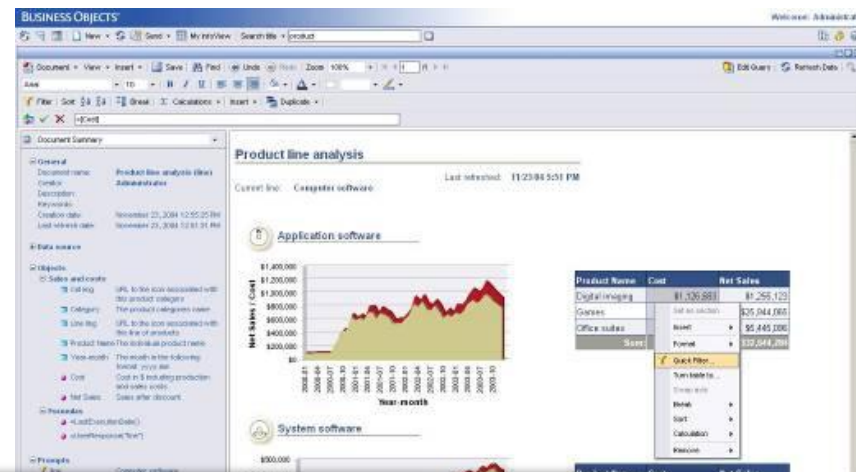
BUSINESS OBJECTS

Welcome: Administrat

New • Send • My InfoView Search title • product

Document • View • Insert • Save Find Undo Redo Zoom 100% 1

Edit Query Refresh Data

Arial 10 B I U

Filter Sort Break Calculations • Insert • Duplicate •

=[Cost]

Document Summary

General
Document name: Product line analysis (line)
Creator: Administrator
Description:
Keywords:
Creation date: November 23, 2004 12:55:25 PM
Last refresh date: November 23, 2004 12:51:51 PM

Data source

Objects
Sales and costs
Cat img: URL to the icon associated with this product category
Category: The product categories name
Line img: URL to the icon associated with the line of products
Product Name: The individual product name
Year-month: The month in the following format: yyyy-mm
Cost: Cost in $ including production and sales costs
Net Sales: Sales after discount

Formulas
=LastExecutionDate()
=UserResponse("line")

Prompts
line: Computer software

Product line analysis

Current line: Computer software

Last refreshed: 11/23/04 5:51 PM

Application software

$1,400,000
$1,200,000
$1,000,000
$800,000
$600,000
$400,000
$200,000
$0

Net Sales / Cost

Year-month

| Product Name | Cost | Net Sales |
|---|---|---|
| Digital imaging | $1,326,683 | $1,255,123 |
| Games | | $25,944,066 |
| Office suites | | $5,445,006 |
| Sum: | | $32,644,200 |

Set as section
Insert
Format
Quick Filter...
Turn table to...
Group cells
Break
Sort
Calculation
Remove

System software

$500,000